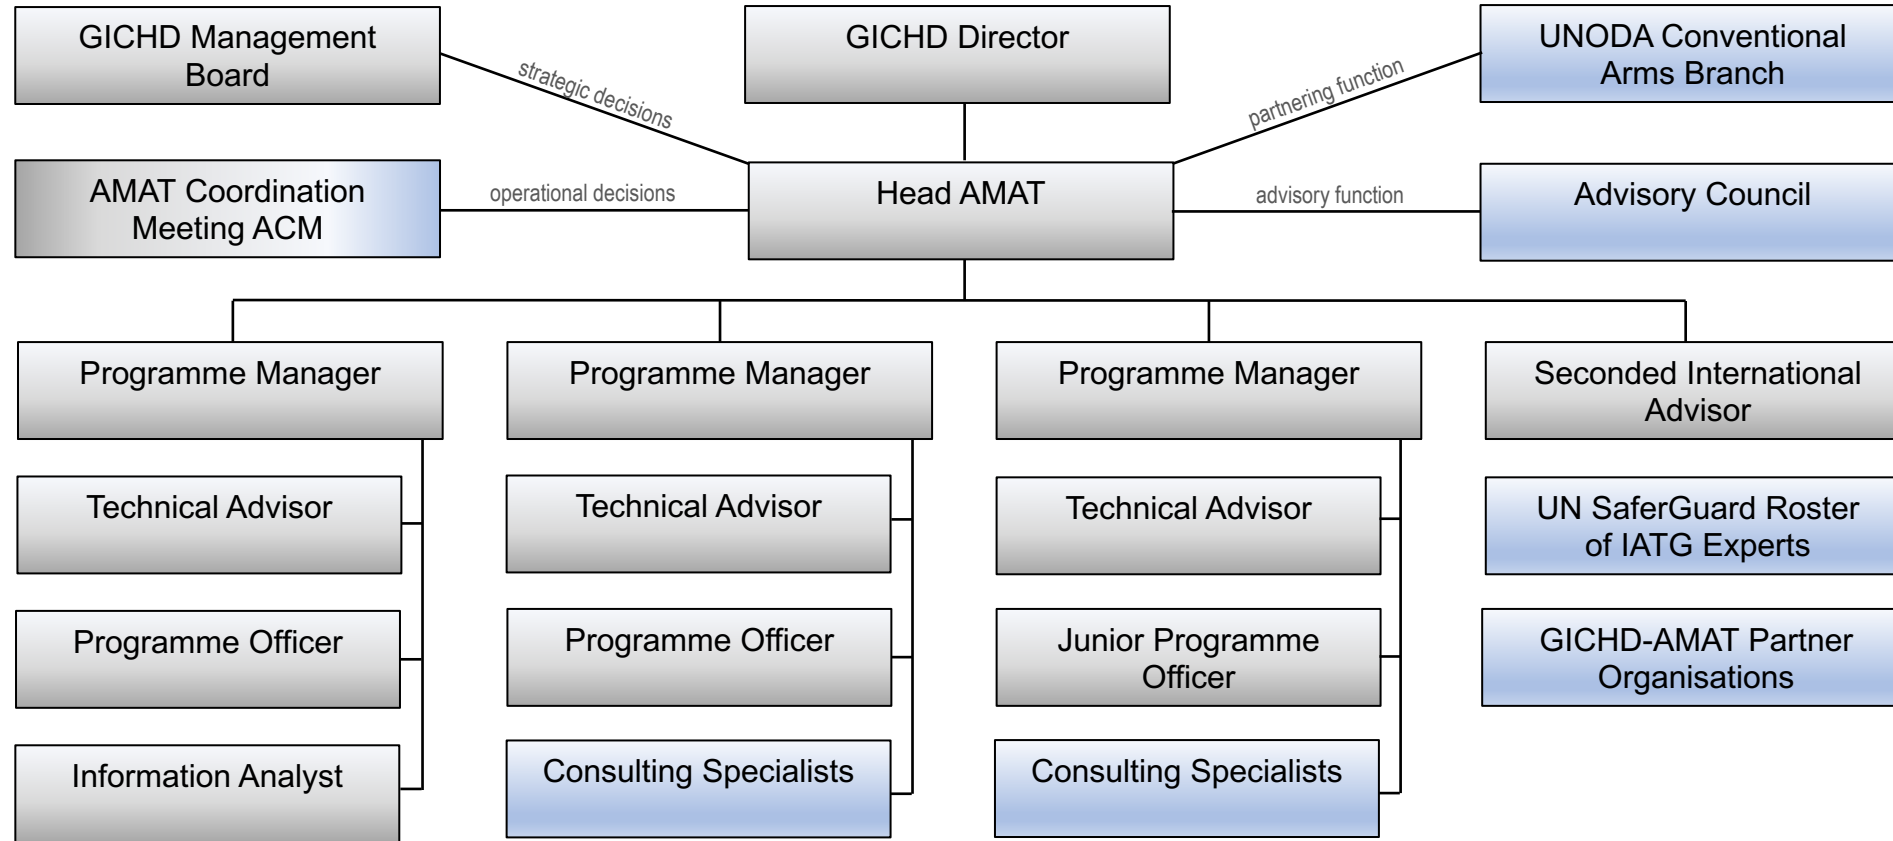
GICHD Management Board

GICHD Director

UNODA Conventional Arms Branch

strategic decisions

partnering function

AMAT Coordination Meeting ACM

operational decisions

Head AMAT

advisory function

Advisory Council

Programme Manager

Technical Advisor

Programme Officer

Information Analyst

Programme Manager

Technical Advisor

Programme Officer

Consulting Specialists

Programme Manager

Technical Advisor

Junior Programme Officer

Consulting Specialists

Seconded International Advisor

UN SaferGuard Roster of IATG Experts

GICHD-AMAT Partner Organisations